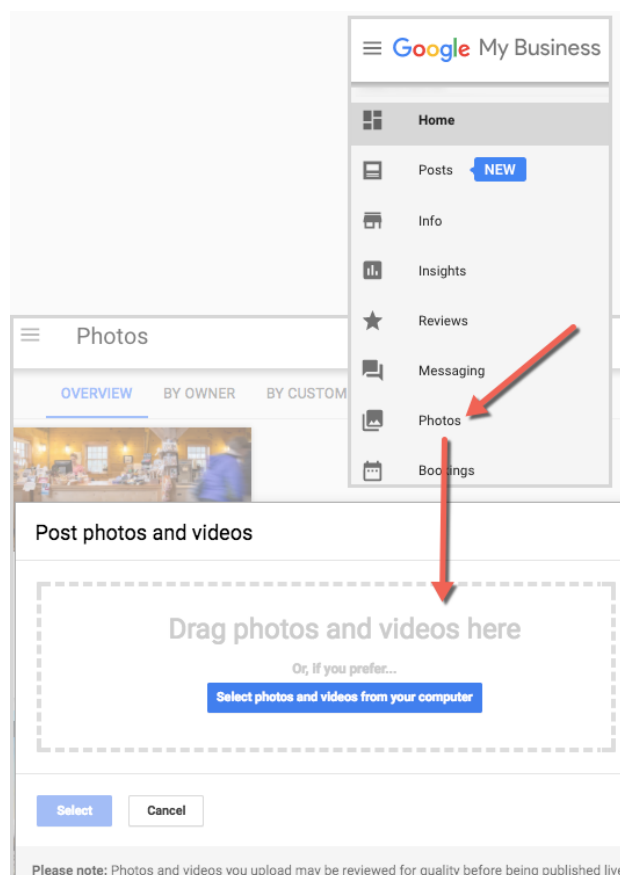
Google My Business

Home

Posts NEW

Info

Insights

Reviews

Messaging

Photos

Bookings

Photos

OVERVIEW BY OWNER BY CUSTOM

Post photos and videos

Drag photos and videos here

Or, if you prefer...

Select photos and videos from your computer

Select Cancel

Please note: Photos and videos you upload may be reviewed for quality before being published liv